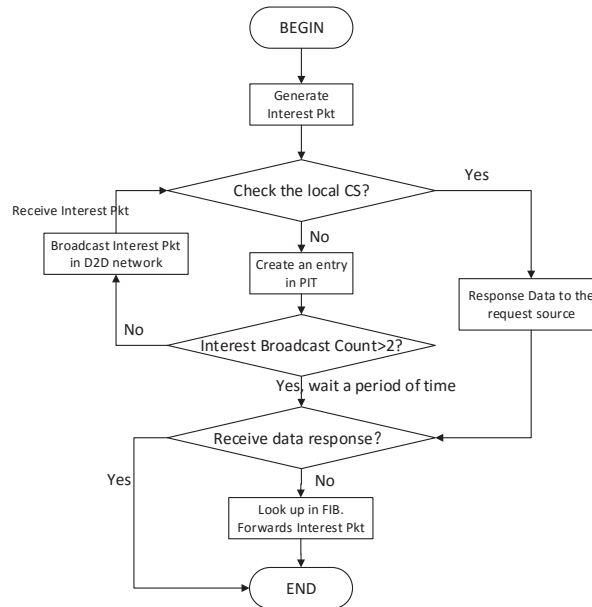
BEGIN

Generate Interest Pkt

Check the local CS?

Yes

Receive Interest Pkt

Broadcast Interest Pkt in D2D network

No

Create an entry in PIT

Response Data to the request source

No

Interest Broadcast Count>2?

Yes, wait a period of time

Receive data response?

Yes

No

Look up in FIB. Forwards Interest Pkt

END